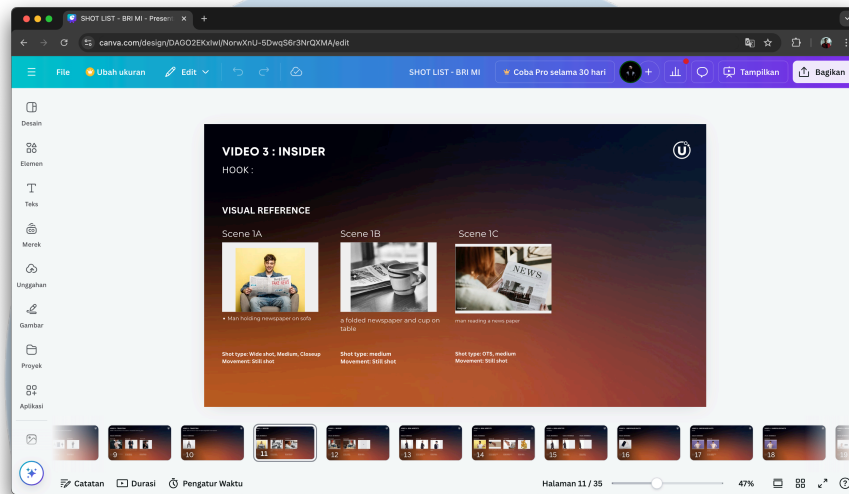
SHOT LIST - BRI MI - Present ×
canva.com/design/DAGO2EKxIwI/NorwXnU-5DwqS6r3NrQXMA/edit

File  Ubah ukuran  Edit  SHOT LIST - BRI MI  Coba Pro selama 30 hari  Tampilkan  Bagikan

Desain
Elemen
Teks
Merek
Unggahan
Gambar
Proyek
Aplikasi

VIDEO 3 : INSIDER
HOOK :

VISUAL REFERENCE

Scene 1A
• Man holding newspaper on sofa
Shot type: Wide shot, Medium, Closeup
Movement: Still shot

Scene 1B
a folded newspaper and cup on table
Shot type: medium
Movement: Still shot

Scene 1C
NEWS
man reading a news paper
Shot type: OTS, medium
Movement: Still shot

9 10 11 12 13 14 15 16 17 18

Catatan  Durasi  Pengatur Waktu  Halaman 11 / 35  47%